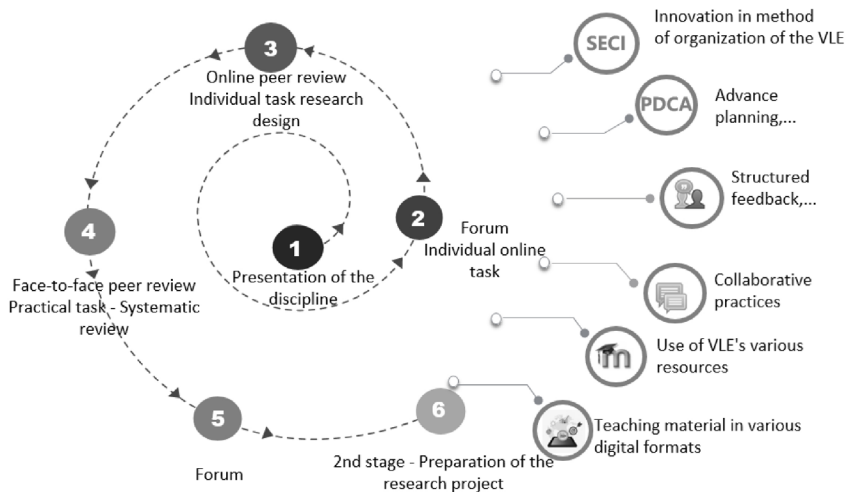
3
Online peer review
Individual task research design

1
Presentation of the discipline

2
Forum
Individual online task

4
Face-to-face peer review
Practical task - Systematic review

5
Forum

6
2nd stage - Preparation of the research project

SECI
Innovation in method of organization of the VLE

PDCA
Advance planning,...

Structured feedback,...

Collaborative practices

Use of VLE's various resources

Teaching material in various digital formats